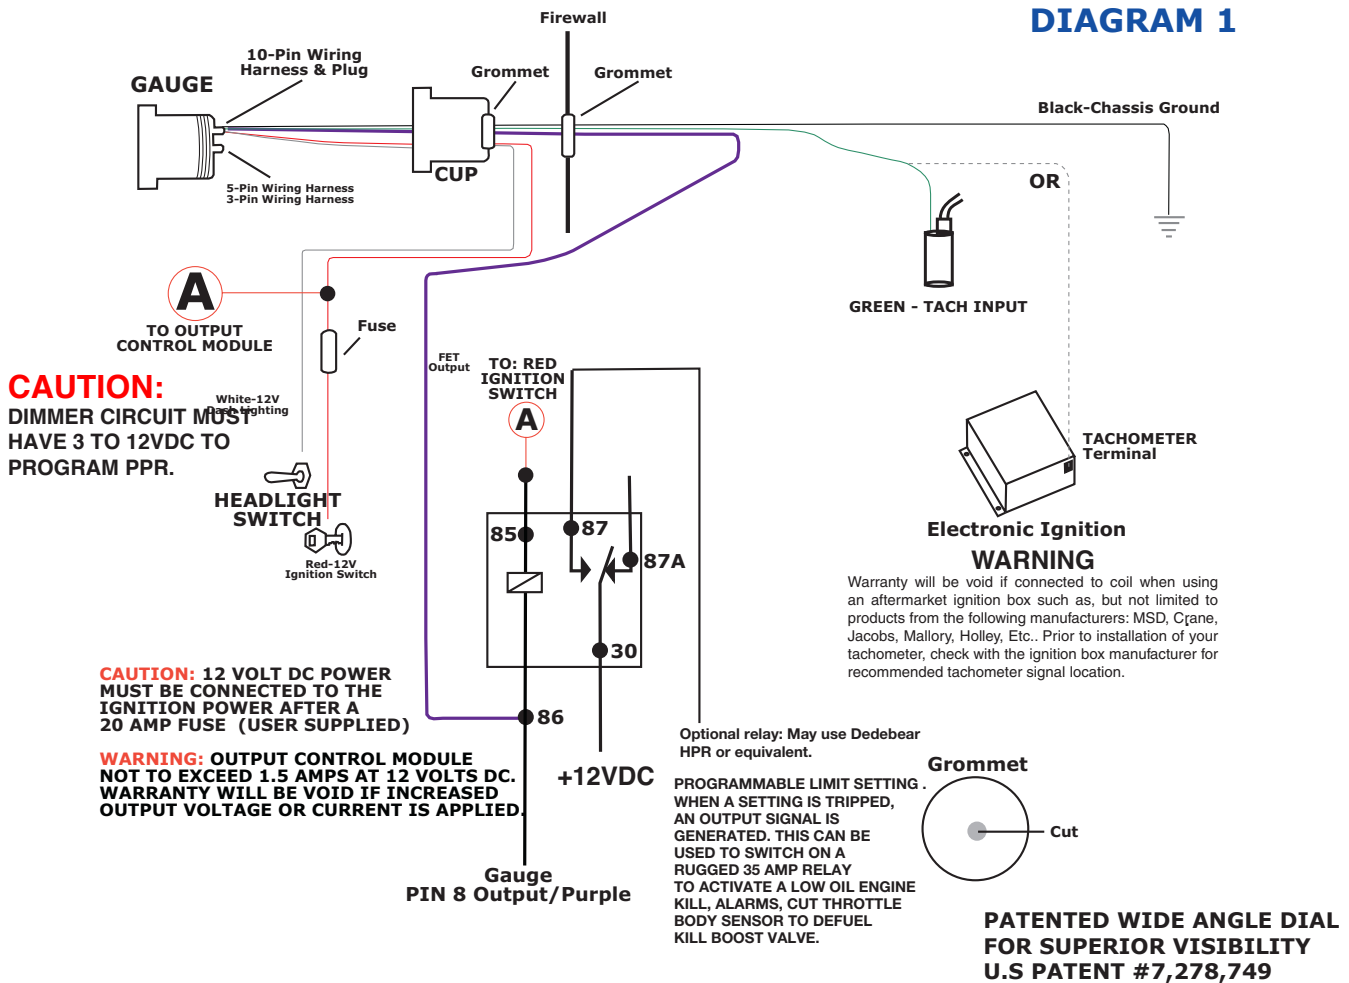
DIAGRAM 1

Firewall

GAUGE

10-Pin Wiring Harness & Plug

Grommet

Grommet

Black-Chassis Ground

5-Pin Wiring Harness
3-Pin Wiring Harness

CUP

OR

GREEN - TACH INPUT

A
TO OUTPUT CONTROL MODULE

Fuse

FET Output

TO: RED IGNITION SWITCH

A

CAUTION:
DIMMER CIRCUIT MUST HAVE 3 TO 12VDC TO PROGRAM PPR.

White-12V Dash Lighting

HEADLIGHT SWITCH

Red-12V Ignition Switch

85

87

87A

30

86

TACHOMETER Terminal

Electronic Ignition

WARNING
Warranty will be void if connected to coil when using an aftermarket ignition box such as, but not limited to products from the following manufacturers: MSD, Crane, Jacobs, Mallory, Holley, Etc.. Prior to installation of your tachometer, check with the ignition box manufacturer for recommended tachometer signal location.

CAUTION: 12 VOLT DC POWER MUST BE CONNECTED TO THE IGNITION POWER AFTER A 20 AMP FUSE (USER SUPPLIED)

WARNING: OUTPUT CONTROL MODULE NOT TO EXCEED 1.5 AMPS AT 12 VOLTS DC. WARRANTY WILL BE VOID IF INCREASED OUTPUT VOLTAGE OR CURRENT IS APPLIED.

+12VDC

Optional relay: May use Dedebear HPR or equivalent.

PROGRAMMABLE LIMIT SETTING. WHEN A SETTING IS TRIPPED, AN OUTPUT SIGNAL IS GENERATED. THIS CAN BE USED TO SWITCH ON A RUGGED 35 AMP RELAY TO ACTIVATE A LOW OIL ENGINE KILL, ALARMS, CUT THROTTLE BODY SENSOR TO DEFUEL KILL BOOST VALVE.

Grommet

Cut

Gauge
PIN 8 Output/Purple

PATENTED WIDE ANGLE DIAL FOR SUPERIOR VISIBILITY
U.S PATENT #7,278,749